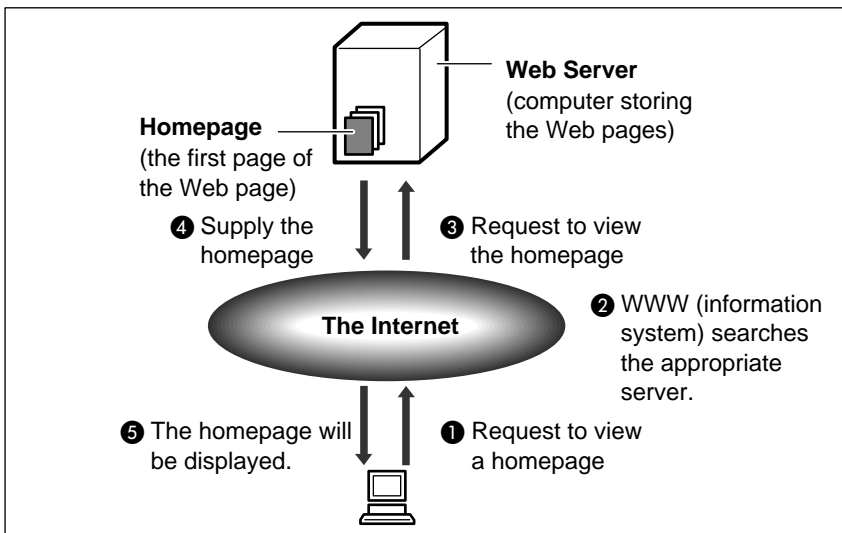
Web Server
(computer storing the Web pages)

Homepage
(the first page of the Web page)

❹ Supply the homepage

❸ Request to view the homepage

The Internet

❷ WWW (information system) searches the appropriate server.

❺ The homepage will be displayed.

❶ Request to view a homepage